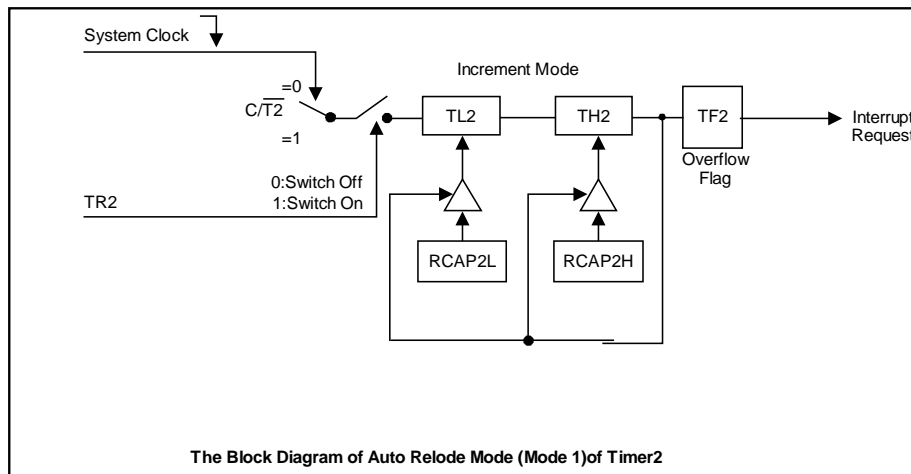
System Clock

Increment Mode

$C/\overline{T2}$ =0

=1

TL2

TH2

TF2

Interrupt Request

Overflow Flag

0:Switch Off
1:Switch On

TR2

RCAP2L

RCAP2H

The Block Diagram of Auto Relode Mode (Mode 1)of Timer2